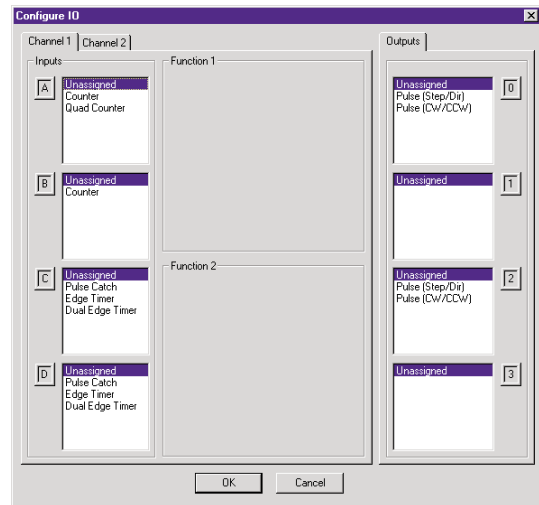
Configure IO

Channel 1 | Channel 2

Inputs

A
Unassigned
Counter
Quad Counter

B
Unassigned
Counter

C
Unassigned
Pulse Catch
Edge Timer
Dual Edge Timer

D
Unassigned
Pulse Catch
Edge Timer
Dual Edge Timer

Function 1

Function 2

Outputs

Unassigned
Pulse (Step/Dir)
Pulse (CW/CCW)
0

Unassigned
1

Unassigned
Pulse (Step/Dir)
Pulse (CW/CCW)
2

Unassigned
3

OK
Cancel